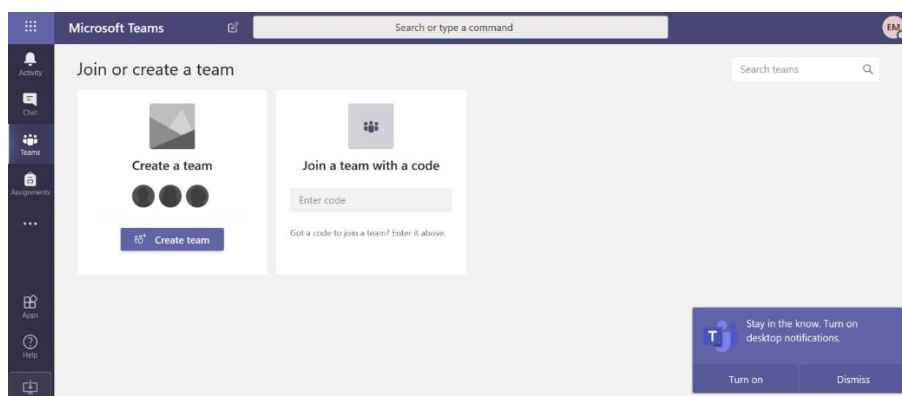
Microsoft Teams

Search or type a command

EM

Activity

Chat

Teams

Assignments

...

Apps

Help

Join or create a team

Search teams

Create a team

Create team

Join a team with a code

Enter code

Got a code to join a team? Enter it above.

Stay in the know. Turn on desktop notifications.

Turn on

Dismiss